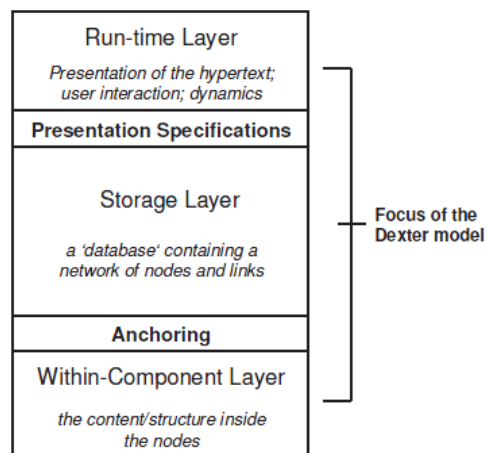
Run-time Layer

Presentation of the hypertext; user interaction; dynamics

Presentation Specifications

Storage Layer

a 'database' containing a network of nodes and links

Anchoring

Within-Component Layer

the content/structure inside the nodes

Focus of the Dexter model